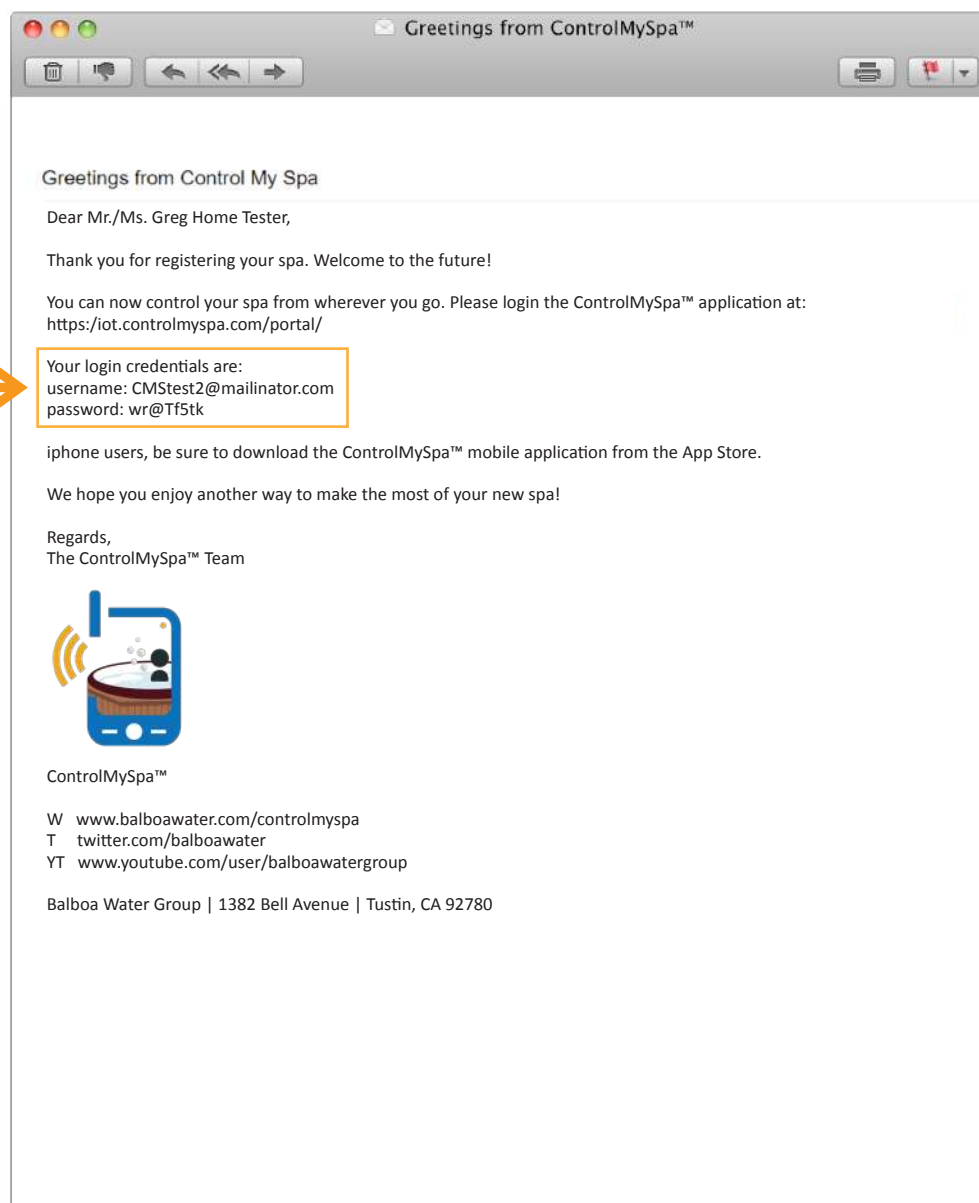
Greetings from ControlMySpa™

Greetings from Control My Spa

Dear Mr./Ms. Greg Home Tester,

Thank you for registering your spa. Welcome to the future!

You can now control your spa from wherever you go. Please login the ControlMySpa™ application at: https:/iot.controlmyspa.com/portal/

Your login credentials are:
username: CMStest2@mailinator.com
password: wr@Tf5tk

iphone users, be sure to download the ControlMySpa™ mobile application from the App Store.

We hope you enjoy another way to make the most of your new spa!

Regards,
The ControlMySpa™ Team

ControlMySpa™

W www.balboawater.com/controlmyspa
T twitter.com/balboawater
YT www.youtube.com/user/balboawatergroup

Balboa Water Group | 1382 Bell Avenue | Tustin, CA 92780